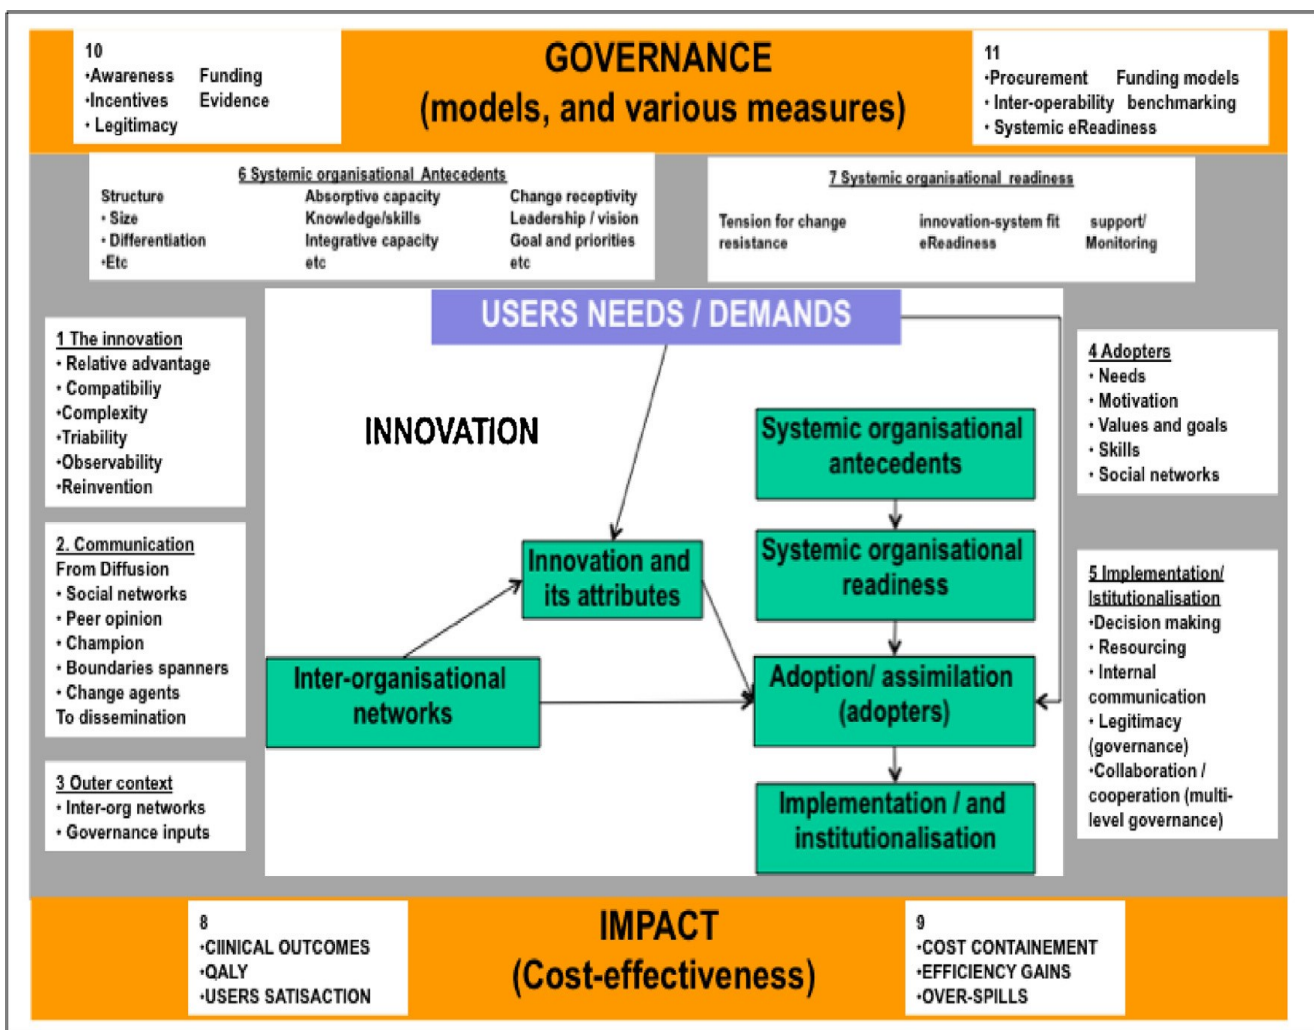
10
•Awareness Funding
•Incentives Evidence
• Legitimacy

GOVERNANCE
(models, and various measures)

11
•Procurement Funding models
• Inter-operability benchmarking
• Systemic eReadiness

6 Systemic organisational Antecedents
Structure
• Size
• Differentiation
•Etc
Absorptive capacity
Knowledge/skills
Integrative capacity
etc
Change receptivity
Leadership / vision
Goal and priorities
etc

7 Systemic organisational readiness
Tension for change resistance
innovation-system fit eReadiness
support/ Monitoring

1 The innovation
• Relative advantage
• Compatibiliy
•Complexity
•Triability
•Observability
•Reinvention

2. Communication
From Diffusion
• Social networks
• Peer opinion
• Champion
• Boundaries spanners
• Change agents
To dissemination

3 Outer context
• Inter-org networks
• Governance inputs

USERS NEEDS / DEMANDS

INNOVATION

Innovation and its attributes

Inter-organisational networks

Systemic organisational antecedents

Systemic organisational readiness

Adoption/ assimilation (adopters)

Implementation / and institutionalisation

4 Adopters
• Needs
• Motivation
• Values and goals
• Skills
• Social networks

5 Implementation/ Istitutionalisation
•Decision making
• Resourcing
• Internal communication
• Legitimacy (governance)
•Collaboration / cooperation (multi-level governance)

8
•CIINICAL OUTCOMES
•QALY
•USERS SATISACTION

IMPACT
(Cost-effectiveness)

9
•COST CONTAINEMENT
•EFFICIENCY GAINS
•OVER-SPILLS